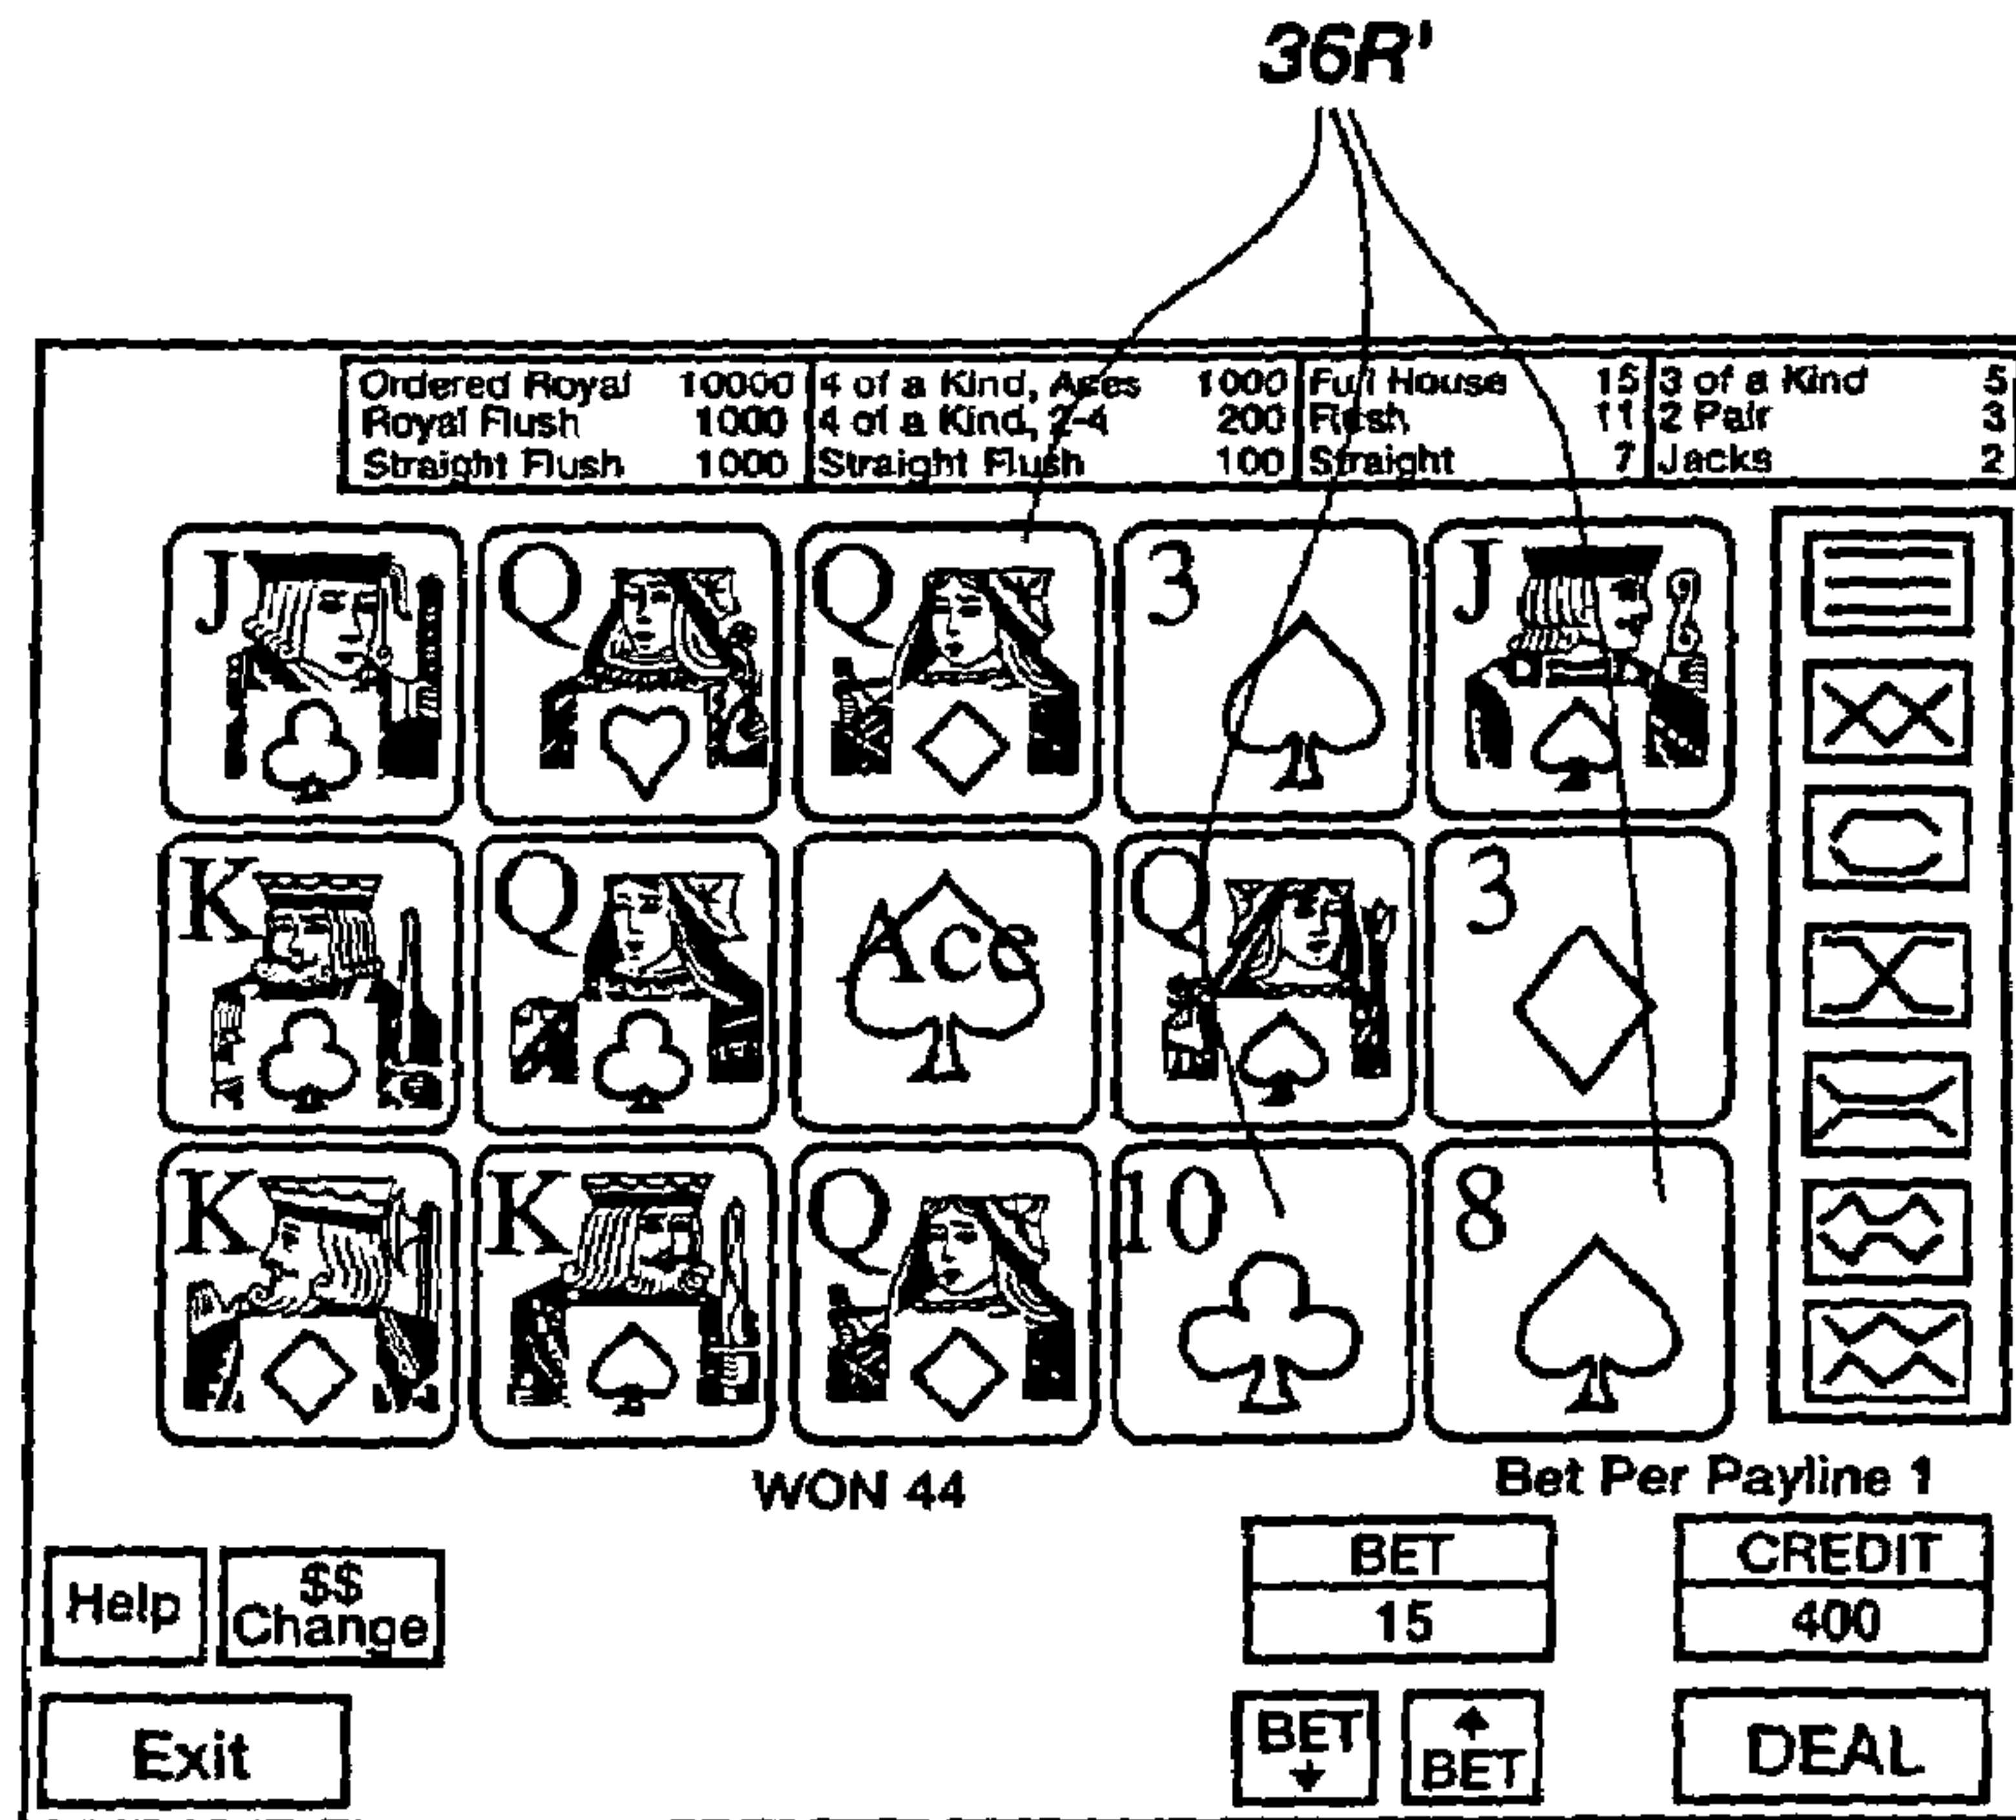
36R'

| Ordered Royal | 10000 | 4 of a Kind, Aces | 1000 | Full House | 15 | 3 of a Kind | 5 |
|---|---|---|---|---|---|---|---|
| Royal Flush | 1000 | 4 of a Kind, 2-4 | 200 | Flush | 11 | 2 Pair | 3 |
| Straight Flush | 1000 | Straight Flush | 100 | Straight | 7 | Jacks | 2 |

J Q Q 3 J

K Q Ace Q 3

K K Q 10 8

WON 44

Bet Per Payline 1

BET
15

CREDIT
400

Help

$$
Change

Exit

BET

BET

DEAL